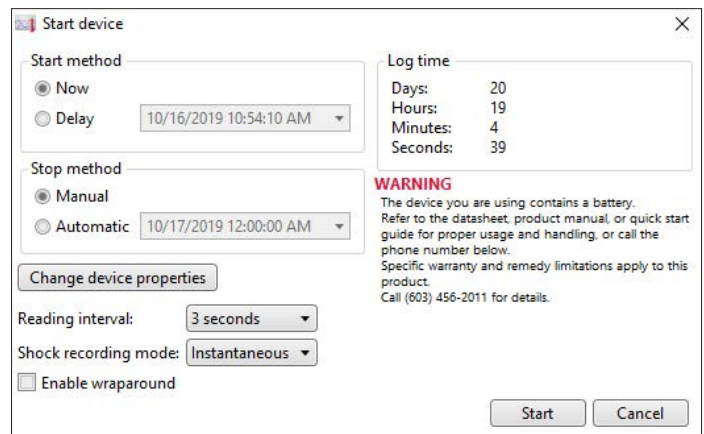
Start device

Start method

Now

Delay 10/16/2019 10:54:10 AM

Stop method

Manual

Automatic 10/17/2019 12:00:00 AM

Change device properties

Reading interval: 3 seconds

Shock recording mode: Instantaneous

Enable wraparound

Log time

| | |
|---|---|
| Days: | 20 |
| Hours: | 19 |
| Minutes: | 4 |
| Seconds: | 39 |

WARNING

The device you are using contains a battery. Refer to the datasheet, product manual, or quick start guide for proper usage and handling, or call the phone number below.
Specific warranty and remedy limitations apply to this product.
Call (603) 456-2011 for details.

Start Cancel